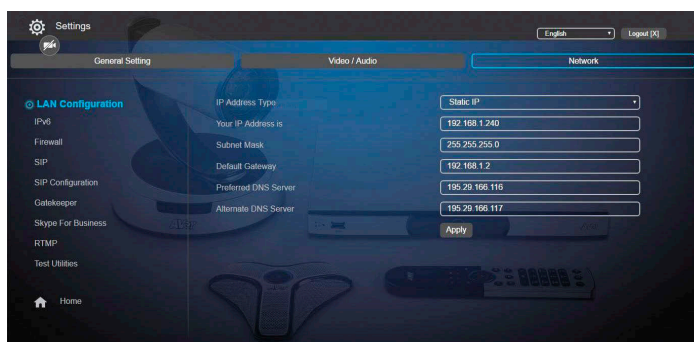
Settings

English
Logout [X]

General Setting
Video / Audio
Network

LAN Configuration
IPv6
Firewall
SIP
SIP Configuration
Gatekeeper
Skype For Business
RTMP
Test Utilities

Home

IP Address Type
Static IP
Your IP Address is
192.168.1.240
Subnet Mask
255.255.255.0
Default Gateway
192.168.1.2
Preferred DNS Server
195.29.166.116
Alternate DNS Server
195.29.166.117
Apply